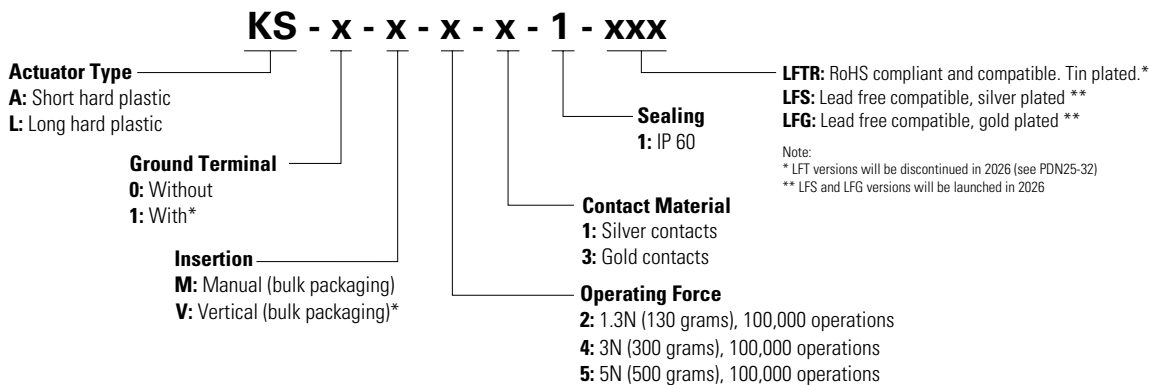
KS - x - x - x - x - 1 - xxx

Actuator Type
A: Short hard plastic
L: Long hard plastic

Ground Terminal
0: Without
1: With*

Insertion
M: Manual (bulk packaging)
V: Vertical (bulk packaging)*

Operating Force
2: 1.3N (130 grams), 100,000 operations
4: 3N (300 grams), 100,000 operations
5: 5N (500 grams), 100,000 operations

Contact Material
1: Silver contacts
3: Gold contacts

Sealing
1: IP 60

LFTR: RoHS compliant and compatible. Tin plated.*
LFS: Lead free compatible, silver plated **
LFG: Lead free compatible, gold plated **

Note:
* LFT versions will be discontinued in 2026 (see PDN25-32)
** LFS and LFG versions will be launched in 2026